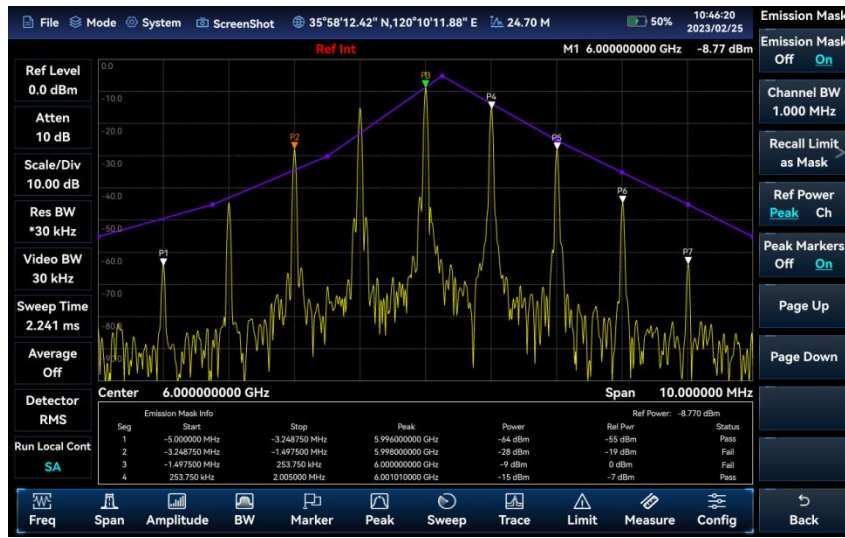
File Mode System ScreenShot 35°58'12.42" N,120°10'11.88" E 24.70 M 50% 10:46:20 2023/02/25

Emission Mask

Ref Int

M1 6.000000000 GHz -8.77 dBm

Ref Level
0.0 dBm

Atten
10 dB

Scale/Div
10.00 dB

Res BW
*30 kHz

Video BW
30 kHz

Sweep Time
2.241 ms

Average
Off

Detector
RMS

Run Local Cont
SA

0.0
-10.0
-20.0
-30.0
-40.0
-50.0
-60.0
-70.0
-80.0
-90.0

P1 P2 P3 P4 P5 P6 P7

Center 6.000000000 GHz

Span 10.000000 MHz

Emission Mask Info

Ref Power: -8.770 dBm

| Seg | Start | Stop | Peak | Power | Rel Pwr | Status |
|---|---|---|---|---|---|---|
| 1 | -5.000000 MHz | -3.248750 MHz | 5.996000000 GHz | -64 dBm | -55 dBm | Pass |
| 2 | -3.248750 MHz | -1.497500 MHz | 5.998000000 GHz | -28 dBm | -19 dBm | Fail |
| 3 | -1.497500 MHz | 253.750 kHz | 6.000000000 GHz | -9 dBm | 0 dBm | Fail |
| 4 | 253.750 kHz | 2.005000 MHz | 6.001010000 GHz | -15 dBm | -7 dBm | Pass |

Emission Mask
Off On

Channel BW
1.000 MHz

Recall Limit
as Mask

Ref Power
Peak Ch

Peak Markers
Off On

Page Up

Page Down

Freq Span Amplitude BW Marker Peak Sweep Trace Limit Measure Config

Back